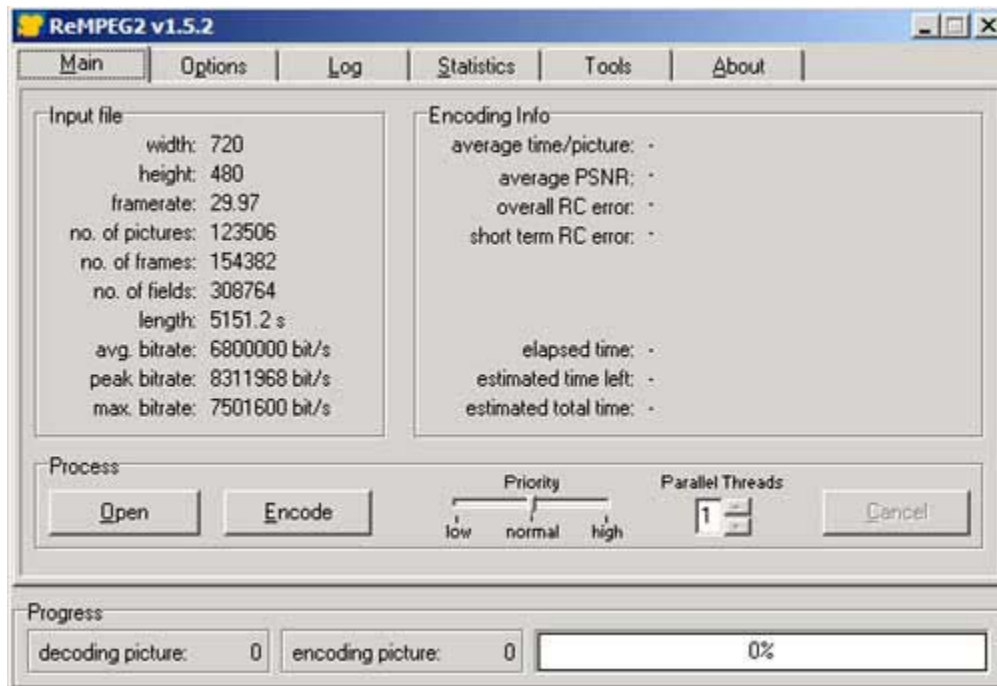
ReMPEG2 v1.5.2

Main | Options | Log | Statistics | Tools | About

Input file
width: 720
height: 480
framerate: 29.97
no. of pictures: 123506
no. of frames: 154382
no. of fields: 308764
length: 5151.2 s
avg. bitrate: 6800000 bit/s
peak bitrate: 8311968 bit/s
max. bitrate: 7501600 bit/s

Encoding Info
average time/picture: -
average PSNR: -
overall RC error: -
short term RC error: -
elapsed time: -
estimated time left: -
estimated total time: -

Process
Open
Encode
Priority
low normal high
Parallel Threads
1
Cancel

Progress
decoding picture: 0
encoding picture: 0
0%